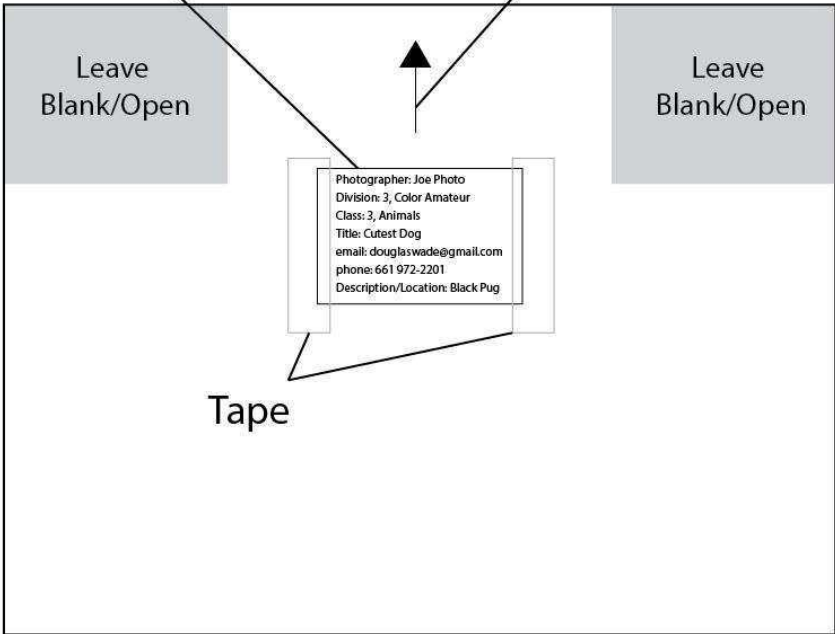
Leave Blank/Open

Leave Blank/Open

Photographer: Joe Photo
Division: 3, Color Amateur
Class: 3, Animals
Title: Cutest Dog
email: douglaswade@gmail.com
phone: 661 972-2201
Description/Location: Black Pug

Tape